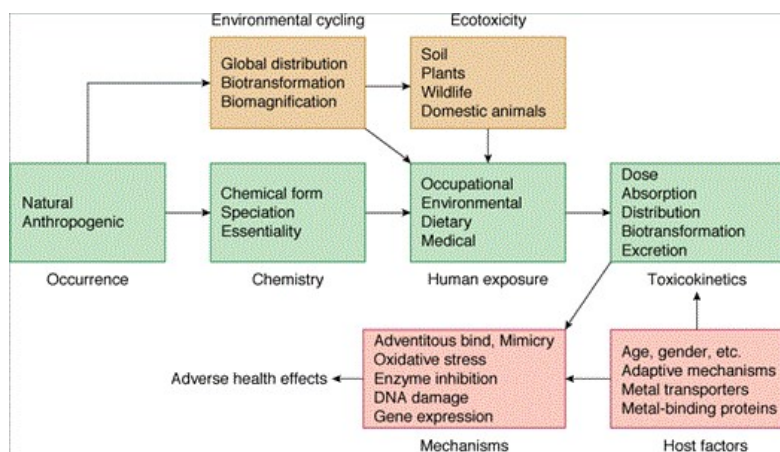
Environmental cycling

Global distribution
Biotransformation
Biomagnification

Ecotoxicity

Soil
Plants
Wildlife
Domestic animals

Natural
Anthropogenic

Occurrence

Chemical form
Speciation
Essentiality

Chemistry

Occupational
Environmental
Dietary
Medical

Human exposure

Dose
Absorption
Distribution
Biotransformation
Excretion

Toxicokinetics

Adverse health effects

Adventitous bind, Mimicry
Oxidative stress
Enzyme inhibition
DNA damage
Gene expression

Mechanisms

Age, gender, etc.
Adaptive mechanisms
Metal transporters
Metal-binding proteins

Host factors